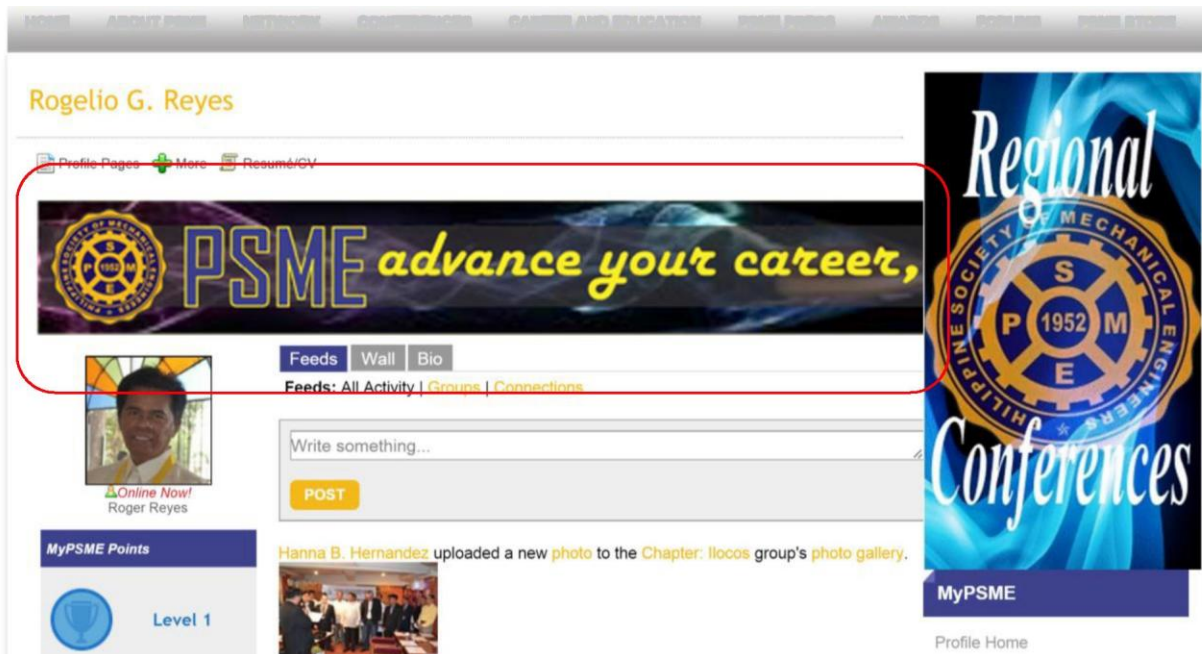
HOME ABOUT PSME NETWORK CONFERENCES CAREER AND EDUCATION PSME PRESS AWARDS FORUMS PSME STORE

Rogelio G. Reyes

Profile Pages More Resumé/CV

PHILIPPINE SOCIETY OF MECHANICAL ENGINEERS P S M E 1952 PSME advance your career,

Feeds Wall Bio

Feeds: All Activity | Groups | Connections

Write something...

POST

Online Now!
Roger Reyes

MyPSME Points

Level 1

Hanna B. Hernandez uploaded a new photo to the Chapter: Ilocos group's photo gallery.

Regional
PHILIPPINE SOCIETY OF MECHANICAL ENGINEERS
S P 1952 M E
Conferences

MyPSME

Profile Home